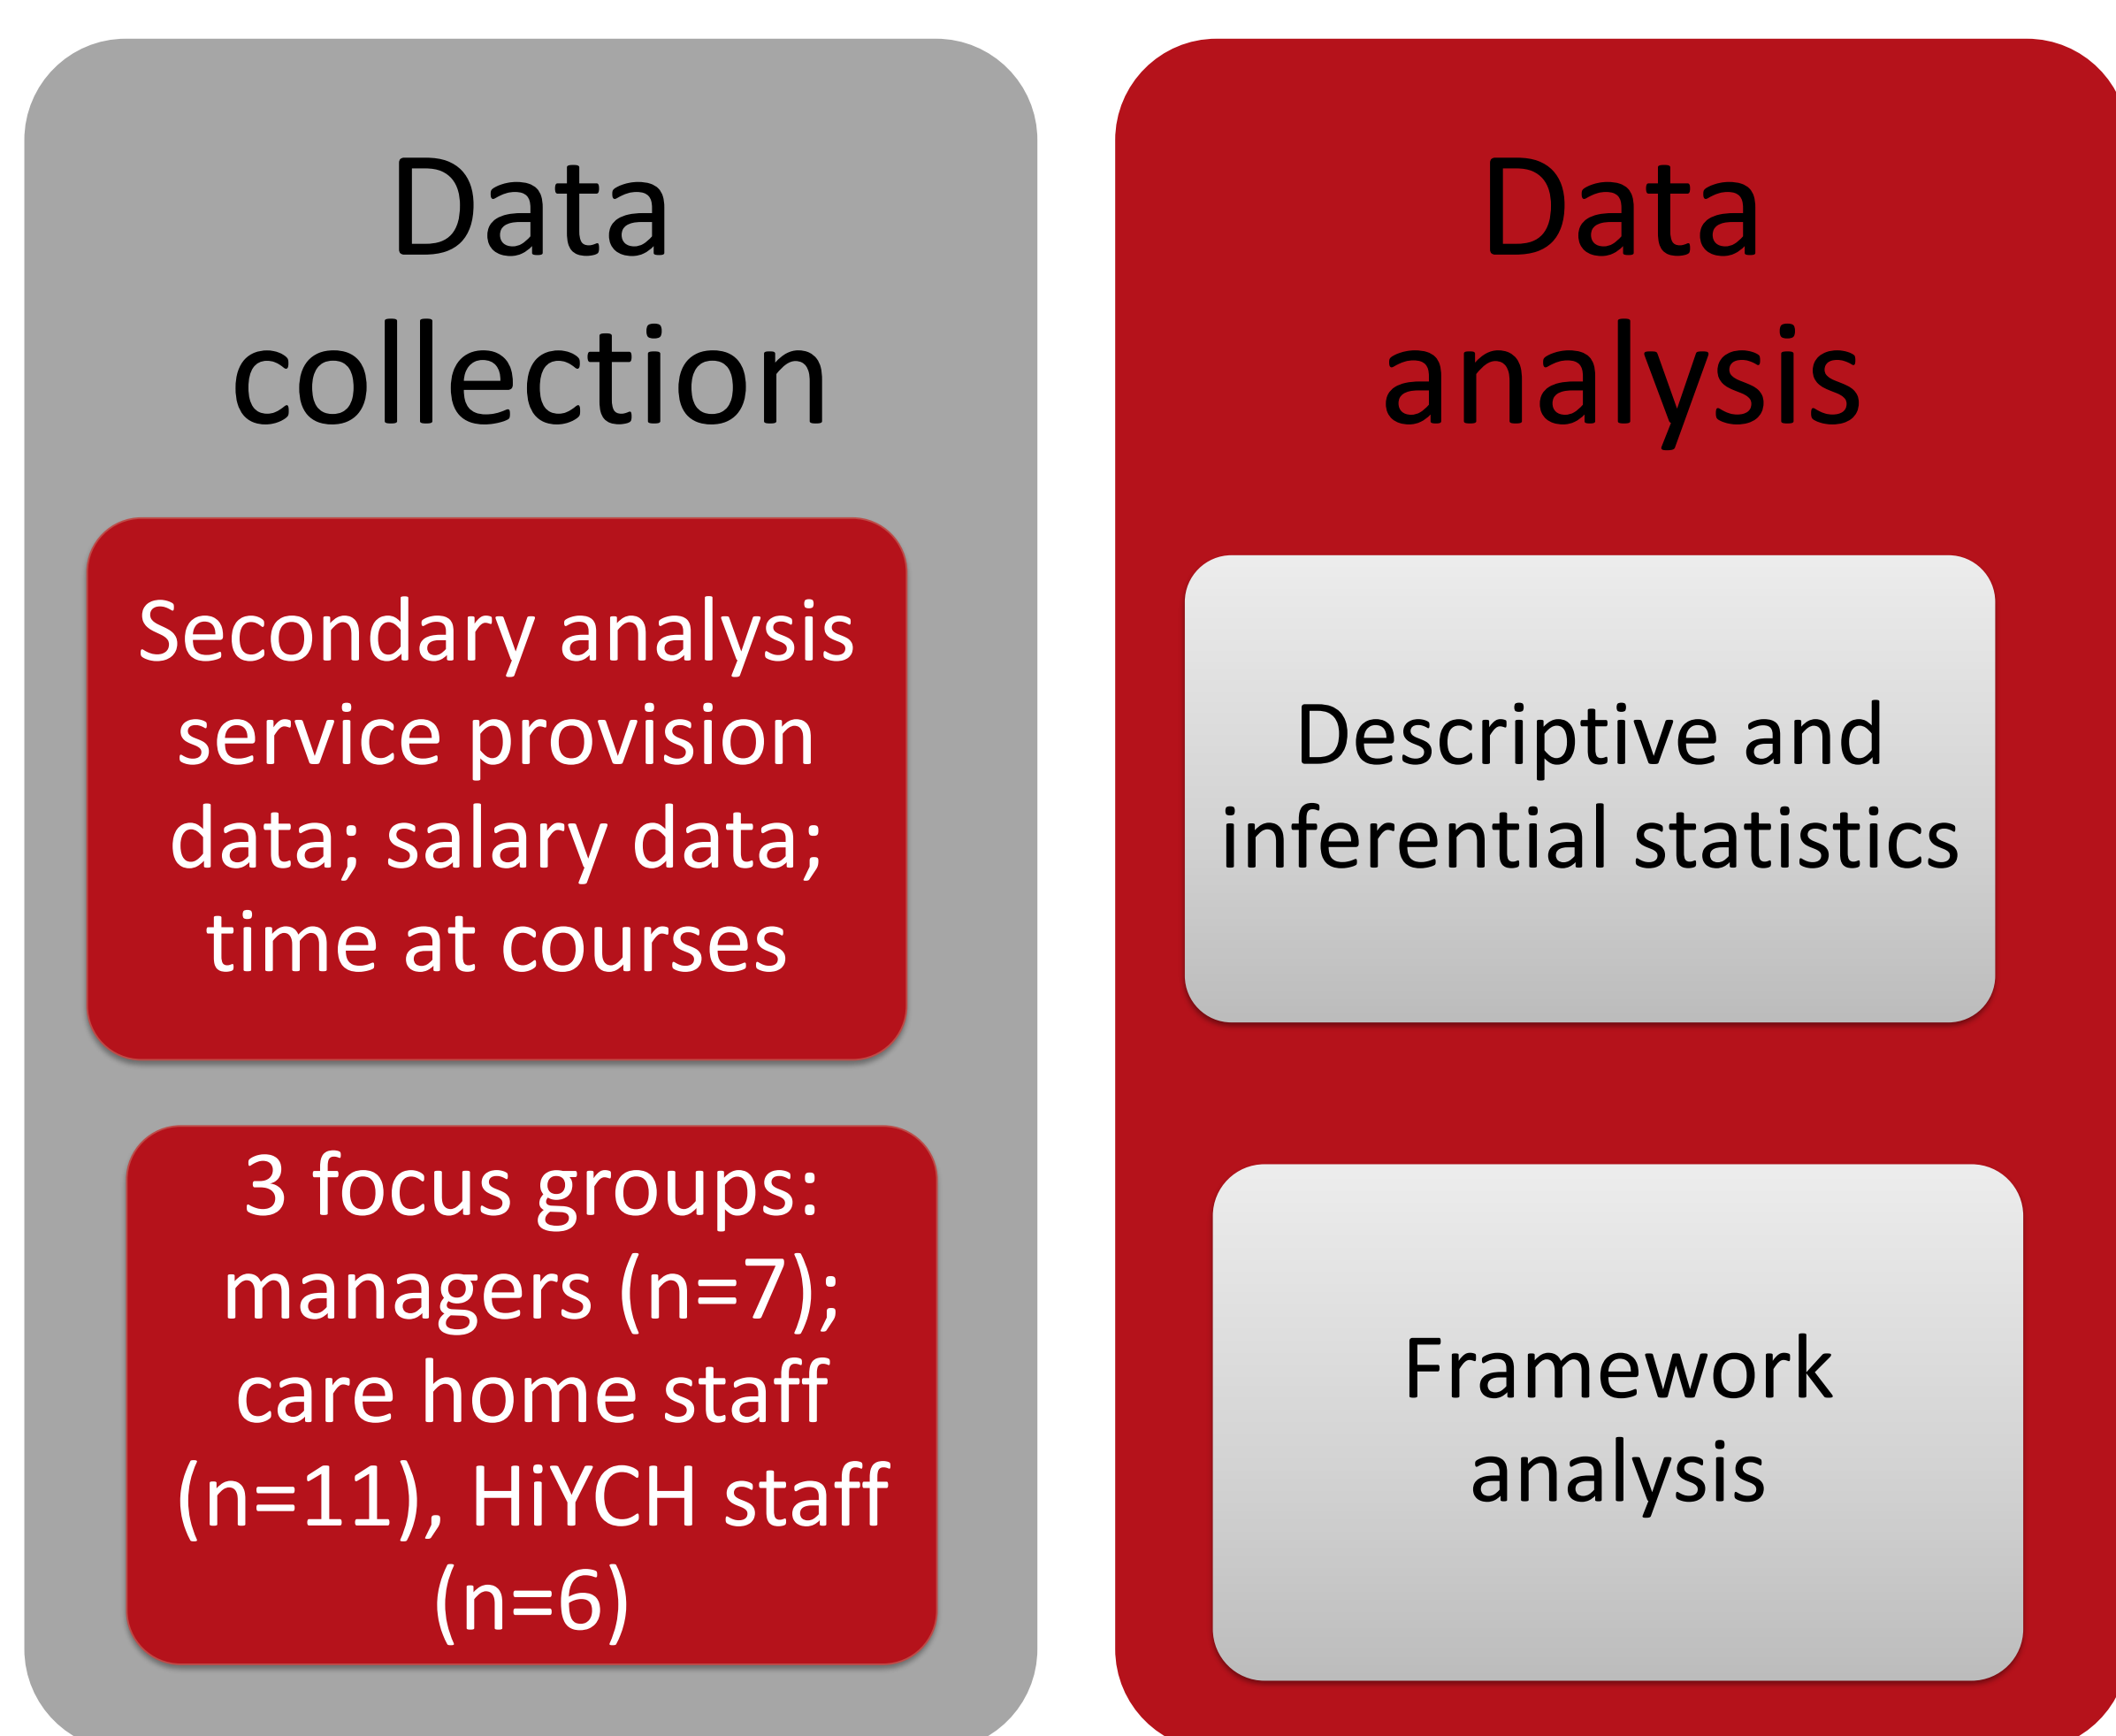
Data collection

Secondary analysis service provision data; salary data; time at courses

3 focus groups: managers (n=7); care home staff (n=11), HiYCH staff (n=6)

Data analysis

Descriptive and inferential statistics

Framework analysis